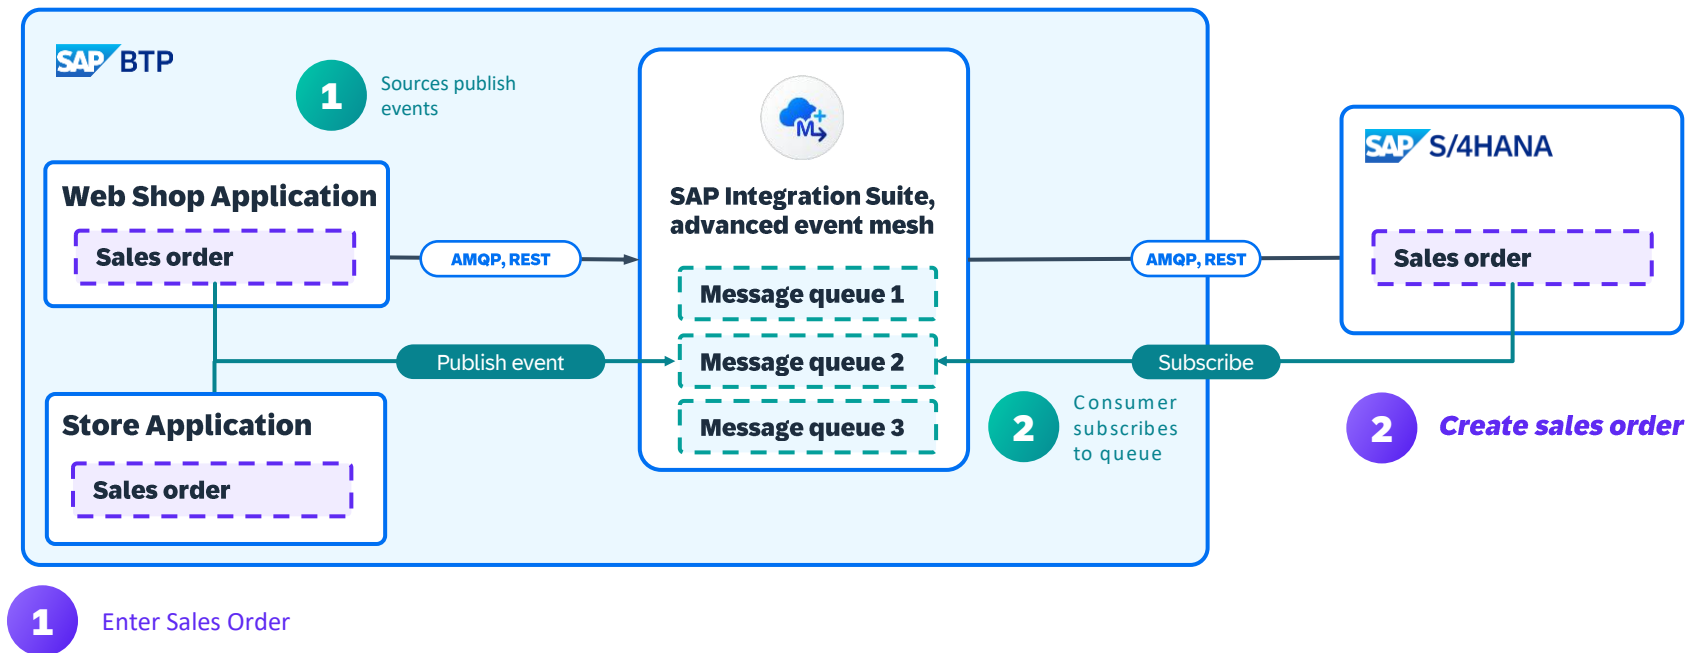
SAP BTP

1 Sources publish events

Web Shop Application

Sales order

AMQP, REST

SAP Integration Suite, advanced event mesh

Message queue 1

Message queue 2

Message queue 3

AMQP, REST

SAP S/4HANA

Sales order

Publish event

Subscribe

Store Application

Sales order

2 Consumer subscribes to queue

2 Create sales order

1 Enter Sales Order